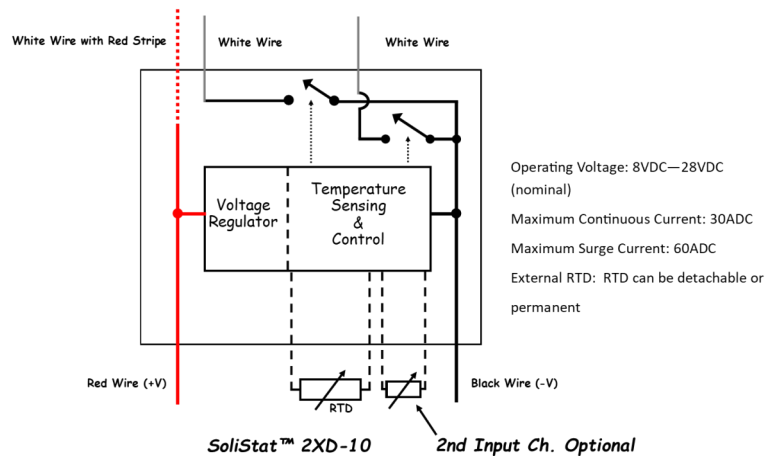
White Wire with Red Stripe

White Wire

White Wire

Voltage Regulator

Temperature Sensing & Control

Operating Voltage: 8VDC—28VDC (nominal)

Maximum Continuous Current: 30ADC

Maximum Surge Current: 60ADC

External RTD: RTD can be detachable or permanent

Red Wire (+V)

RTD

Black Wire (-V)

SoliStat™ 2XD-10

2nd Input Ch. Optional